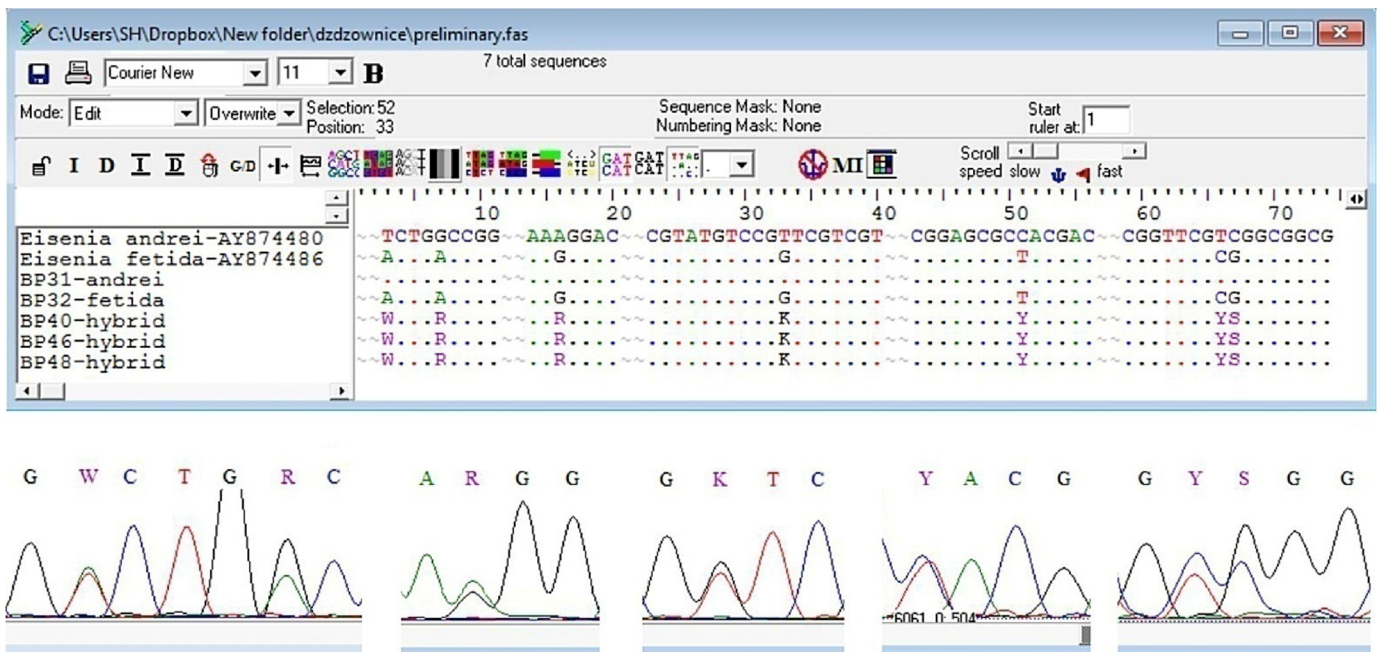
C:\Users\SH\Dropbox\New folder\dzdzownice\preliminary.fas

Courier New 11 B

7 total sequences

Mode: Edit Overwrite Selection: 52 Position: 33

Sequence Mask: None
Numbering Mask: None

Start ruler at: 1

I D I D G/D

MI

Scroll speed slow fast

10 20 30 40 50 60 70

| | |
|---|---|
| Eisenia andrei-AY874480 | ~~TCTGGCCGG~~AAAGGAC~~CGTATGTCCGTTCGTCGT~~CGGAGCGCCACGAC~~CGGTTCGTCGGCGGCG |
| Eisenia fetida-AY874486 | ~~A...A.....~~..G.....~~.........G..........~~.......T.....~~......CG...... |
| BP31-andrei | ~~..........~~.........~~....................~~..............~~................ |
| BP32-fetida | ~~A...A.....~~..G.....~~.........G..........~~.......T.....~~......CG...... |
| BP40-hybrid | ~~W...R.....~~..R.....~~.........K..........~~.......Y.....~~......YS...... |
| BP46-hybrid | ~~W...R.....~~..R.....~~.........K..........~~.......Y.....~~......YS...... |
| BP48-hybrid | ~~W...R.....~~..R.....~~.........K..........~~.......Y.....~~......YS...... |

G W C T G R C

A R G G

G K T C

Y A C G

G Y S G G

6061 0: 504